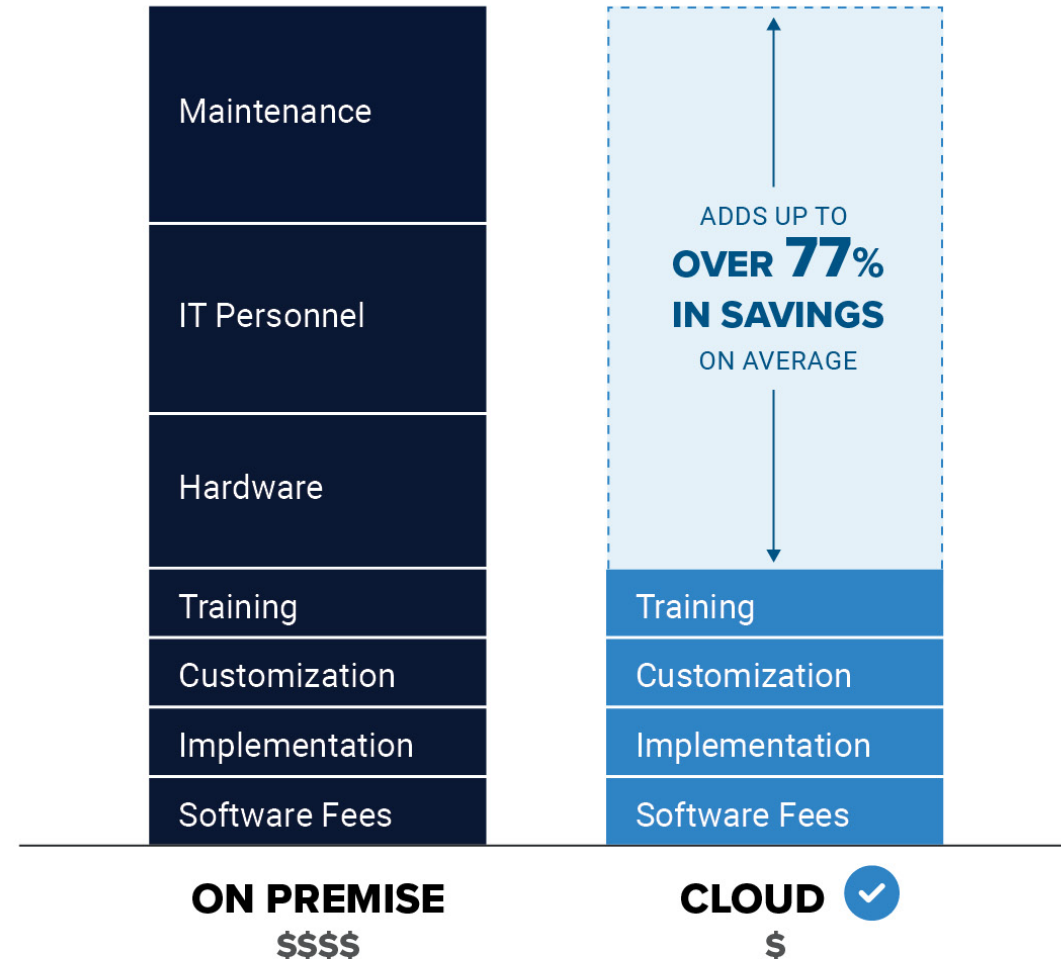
Maintenance

IT Personnel

Hardware

Training

Customization

Implementation

Software Fees

ADDS UP TO
OVER 77%
IN SAVINGS
ON AVERAGE

Training

Customization

Implementation

Software Fees

ON PREMISE
$$$$

CLOUD
$